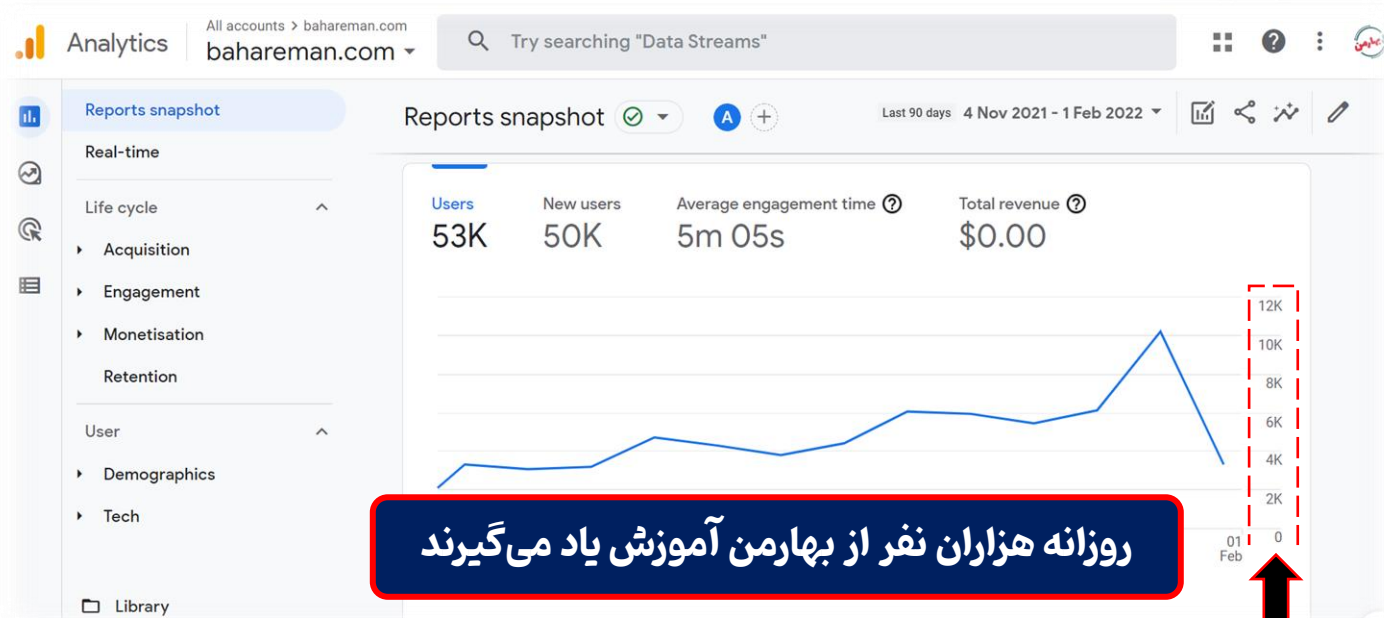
Analytics
All accounts > bahareman.com
bahareman.com
Try searching "Data Streams"

Reports snapshot
Real-time
Life cycle
Acquisition
Engagement
Monetisation
Retention
User
Demographics
Tech
Library

Reports snapshot
A
Last 90 days 4 Nov 2021 - 1 Feb 2022

Users
53K
New users
50K
Average engagement time
5m 05s
Total revenue
$0.00

12K
10K
8K
6K
4K
2K
0
01 Feb

روزانه هزاران نفر از بهارمن آموزش یاد می‌گیرند